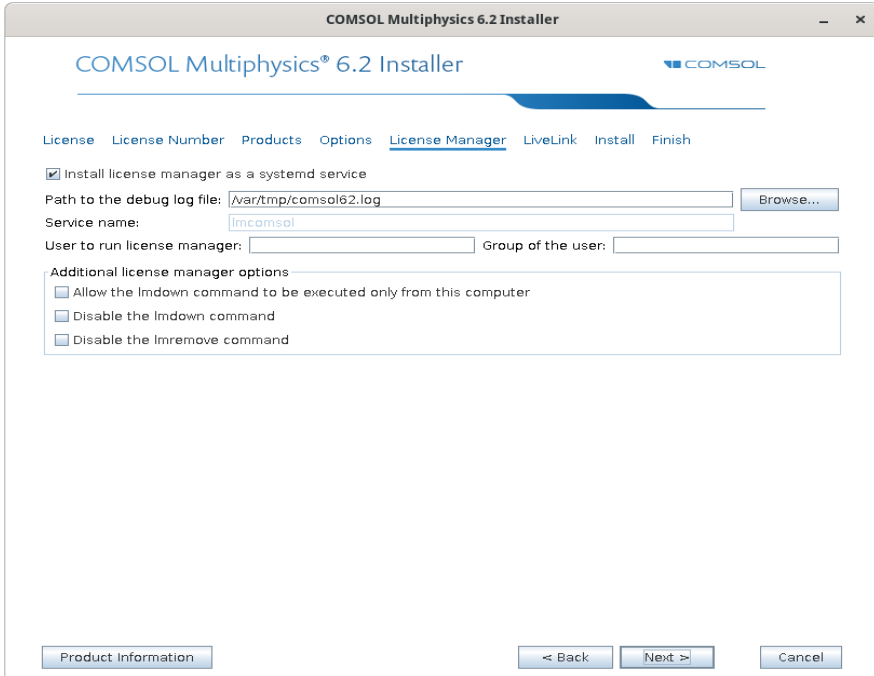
COMSOL Multiphysics 6.2 Installer

_ ×

COMSOL Multiphysics® 6.2 Installer

COMSOL

License License Number Products Options License Manager LiveLink Install Finish

Install license manager as a systemd service

Path to the debug log file: /var/tmp/comsol62.log

Browse...

Service name: lmcomsol

User to run license manager:

Group of the user:

Additional license manager options

Allow the lmdown command to be executed only from this computer

Disable the lmdown command

Disable the lmremove command

Product Information

< Back

Next >

Cancel